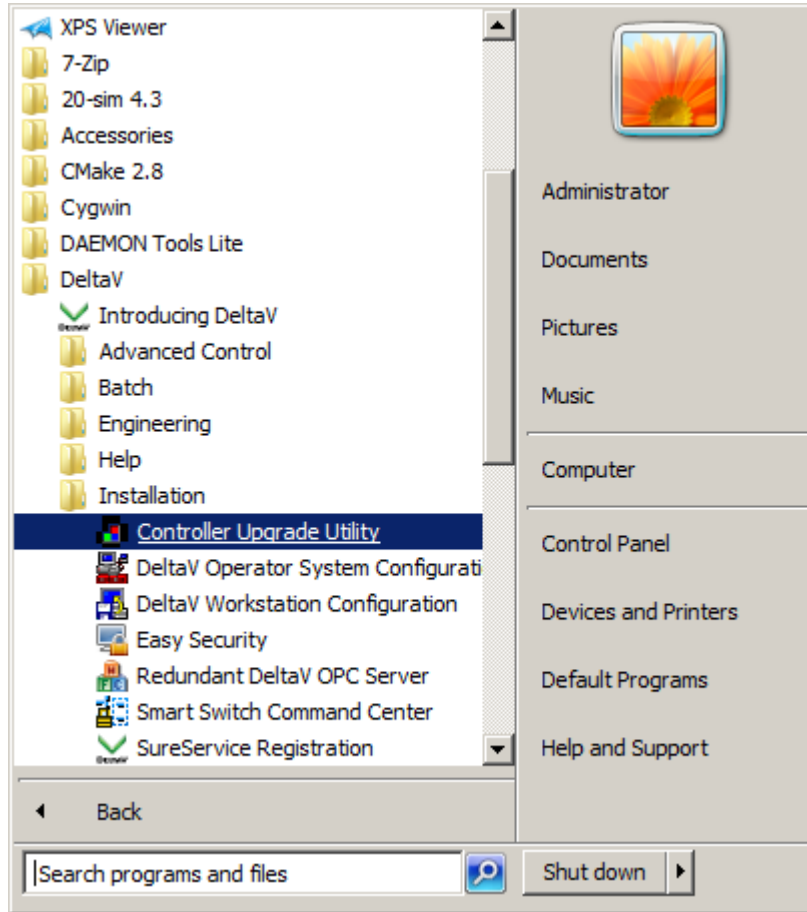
XPS Viewer
7-Zip
20-sim 4.3
Accessories
CMake 2.8
Cygwin
DAEMON Tools Lite
DeltaV
Introducing DeltaV
Advanced Control
Batch
Engineering
Help
Installation
Controller Upgrade Utility
DeltaV Operator System Configurati
DeltaV Workstation Configuration
Easy Security
Redundant DeltaV OPC Server
Smart Switch Command Center
SureService Registration

Back

Search programs and files

Administrator
Documents
Pictures
Music
Computer
Control Panel
Devices and Printers
Default Programs
Help and Support

Shut down